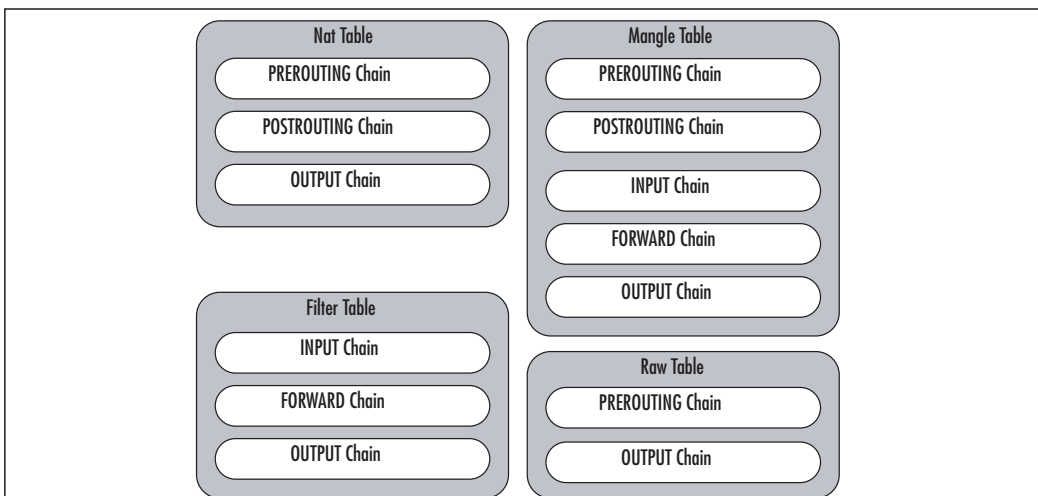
Nat Table
PREROUTING Chain
POSTROUTING Chain
OUTPUT Chain

Mangle Table
PREROUTING Chain
POSTROUTING Chain
INPUT Chain
FORWARD Chain
OUTPUT Chain

Filter Table
INPUT Chain
FORWARD Chain
OUTPUT Chain

Raw Table
PREROUTING Chain
OUTPUT Chain